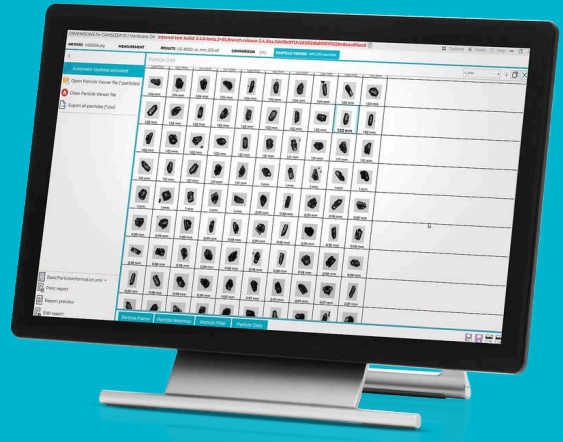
DIMENSIONS for CAMSIZER P4 | Hardware OK Internal test build 2.4.0-beta.3+35.Branch.release-2.4.Sha.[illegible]

METHOD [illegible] MEASUREMENT RESULTS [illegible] COMPARISON PARTICLE VIEWER

Options Save Help

Particle Grid

Automatic Updates activated

Open Particle Viewer File (*.particles)

Close Particle Viewer File

Export all particles (*.zip)

Basic Particle Information.xml

Print report

Report preview

Edit report

Particle Frame Particle Heatmap Particle Filter Particle Data